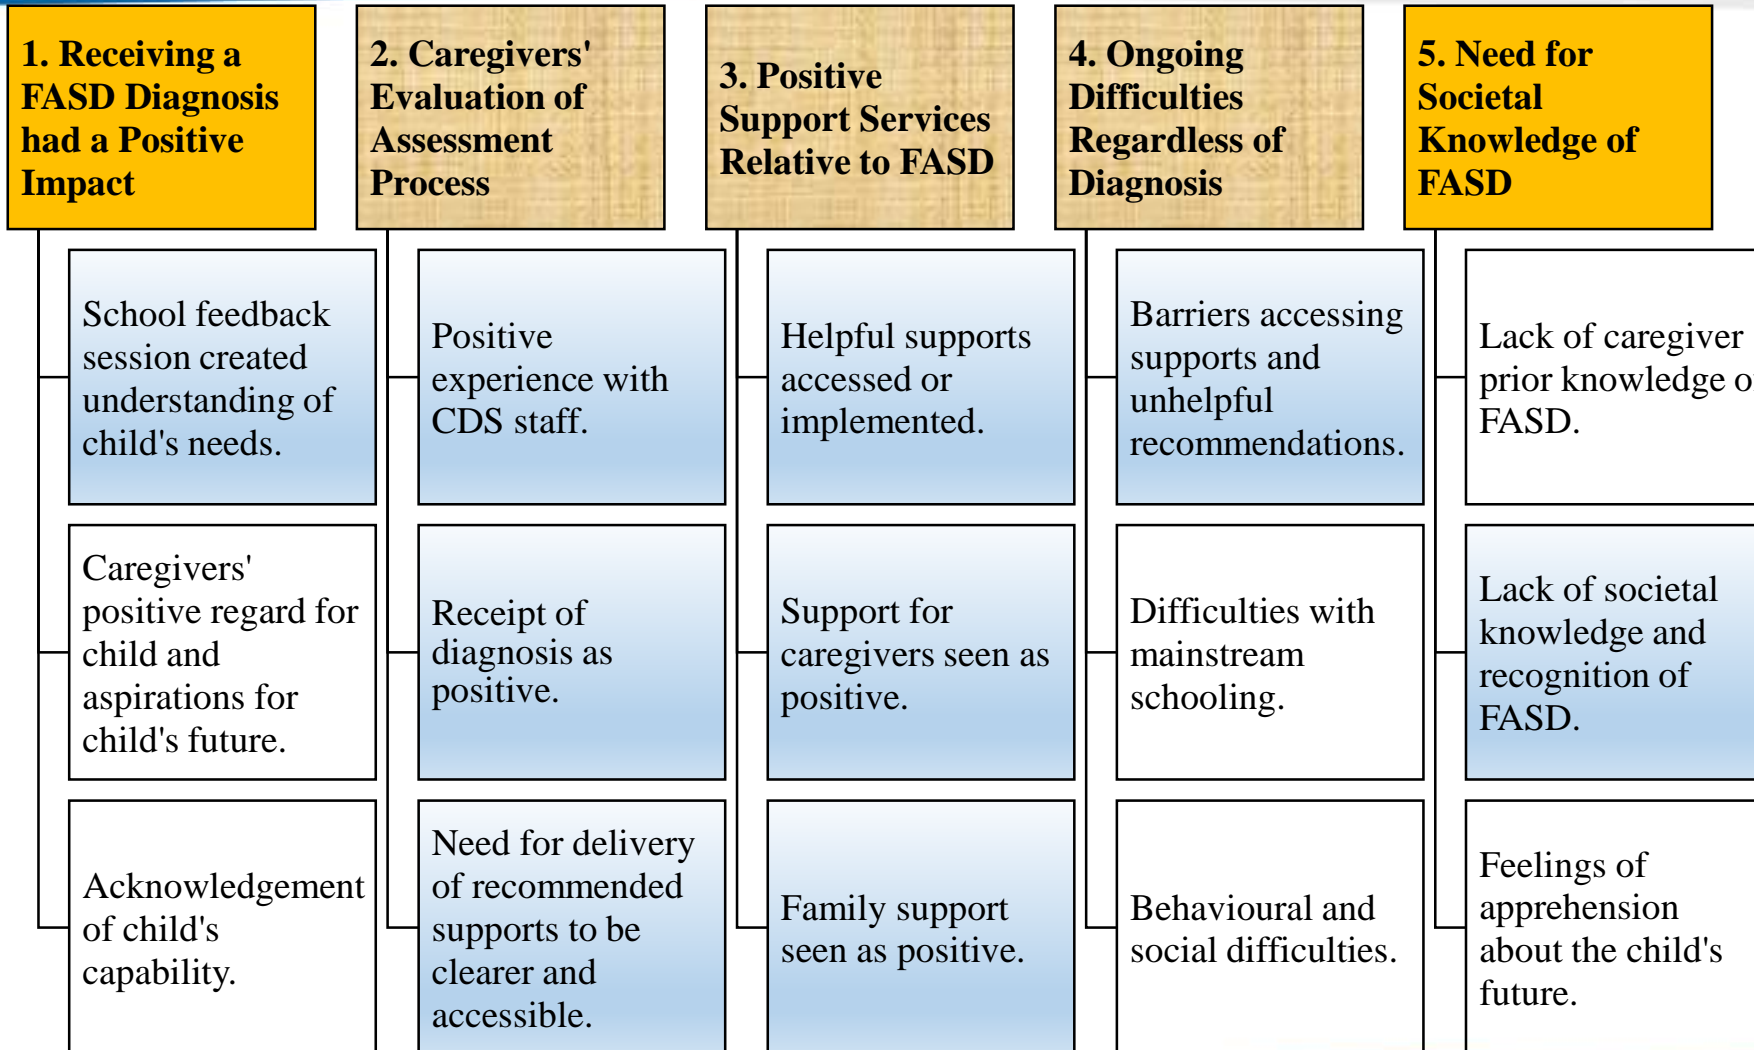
1. Receiving a FASD Diagnosis had a Positive Impact

School feedback session created understanding of child's needs.

Caregivers' positive regard for child and aspirations for child's future.

Acknowledgement of child's capability.

2. Caregivers' Evaluation of Assessment Process

Positive experience with CDS staff.

Receipt of diagnosis as positive.

Need for delivery of recommended supports to be clearer and accessible.

3. Positive Support Services Relative to FASD

Helpful supports accessed or implemented.

Support for caregivers seen as positive.

Family support seen as positive.

4. Ongoing Difficulties Regardless of Diagnosis

Barriers accessing supports and unhelpful recommendations.

Difficulties with mainstream schooling.

Behavioural and social difficulties.

5. Need for Societal Knowledge of FASD

Lack of caregiver prior knowledge o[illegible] FASD.

Lack of societal knowledge and recognition of FASD.

Feelings of apprehension about the child's future.